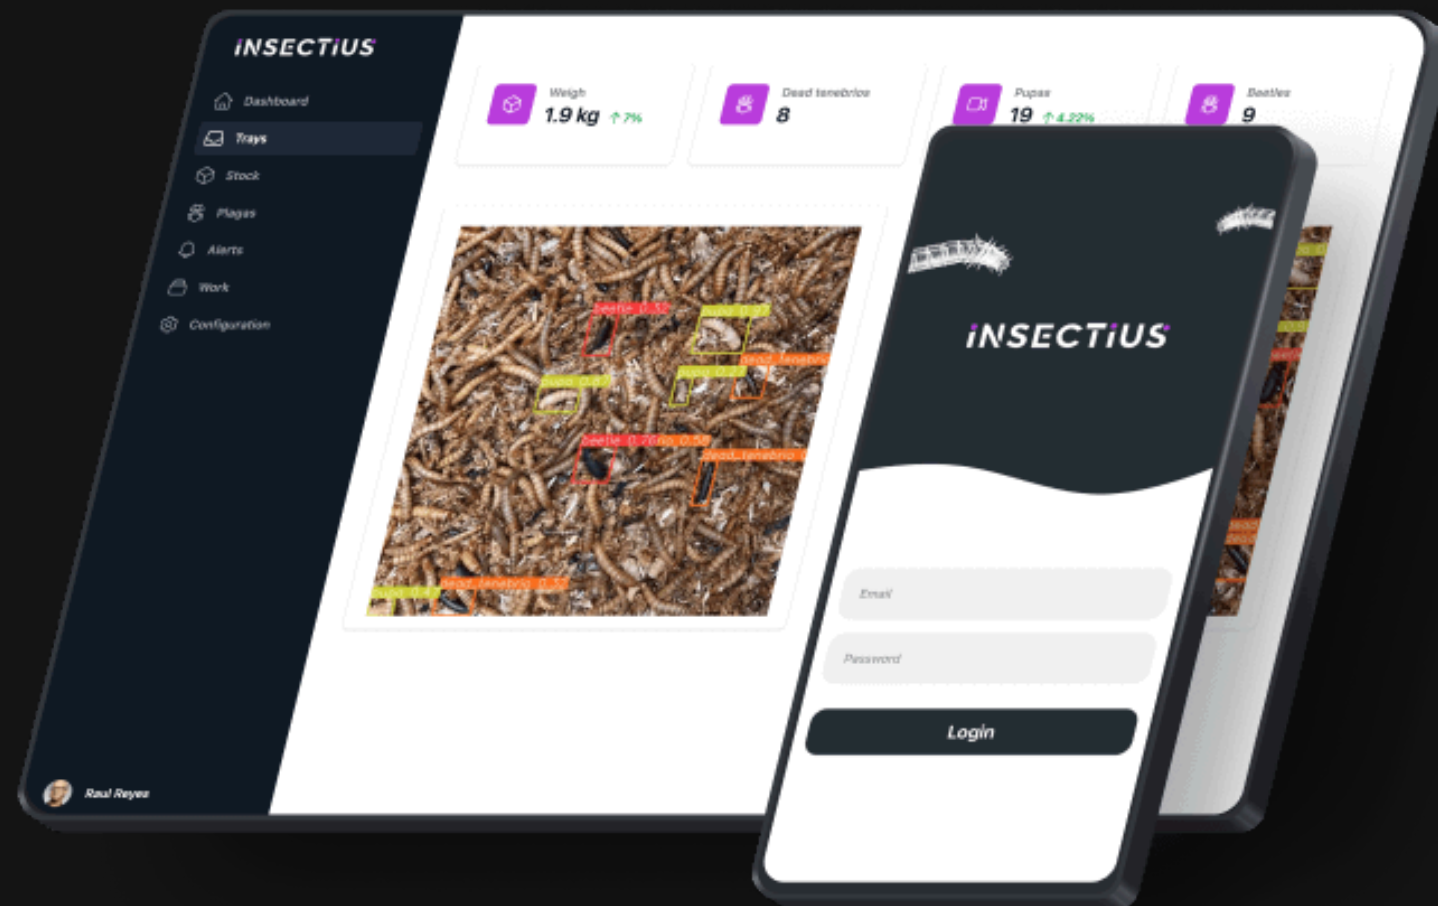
iNSECTiUS

Dashboard
Trays
Stock
Plagas
Alerts
Work
Configuration

Raul Reyes

Weigh
1.9 kg ↑ 7%

Dead tenebrios
8

Pupas
19 ↑ 4.22%

Beetles
9

beetle 0.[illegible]
pupa 0.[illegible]
dead_tenebrio
pupa 0.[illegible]
pupa 0.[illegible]
beetle 0.76
dead_tenebrio
pupa 0.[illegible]
dead_tenebrio 0.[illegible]

iNSECTiUS

Email
Password
Login